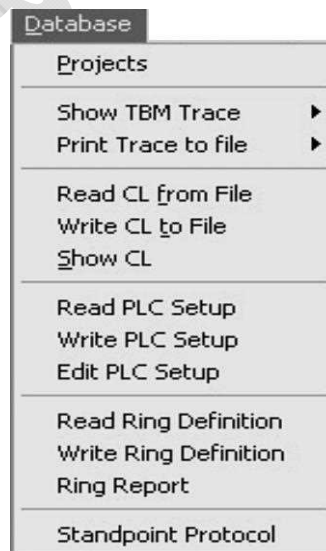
Database

Projects

Show TBM Trace
Print Trace to file

Read CL from File
Write CL to File
Show CL

Read PLC Setup
Write PLC Setup
Edit PLC Setup

Read Ring Definition
Write Ring Definition
Ring Report

Standpoint Protocol